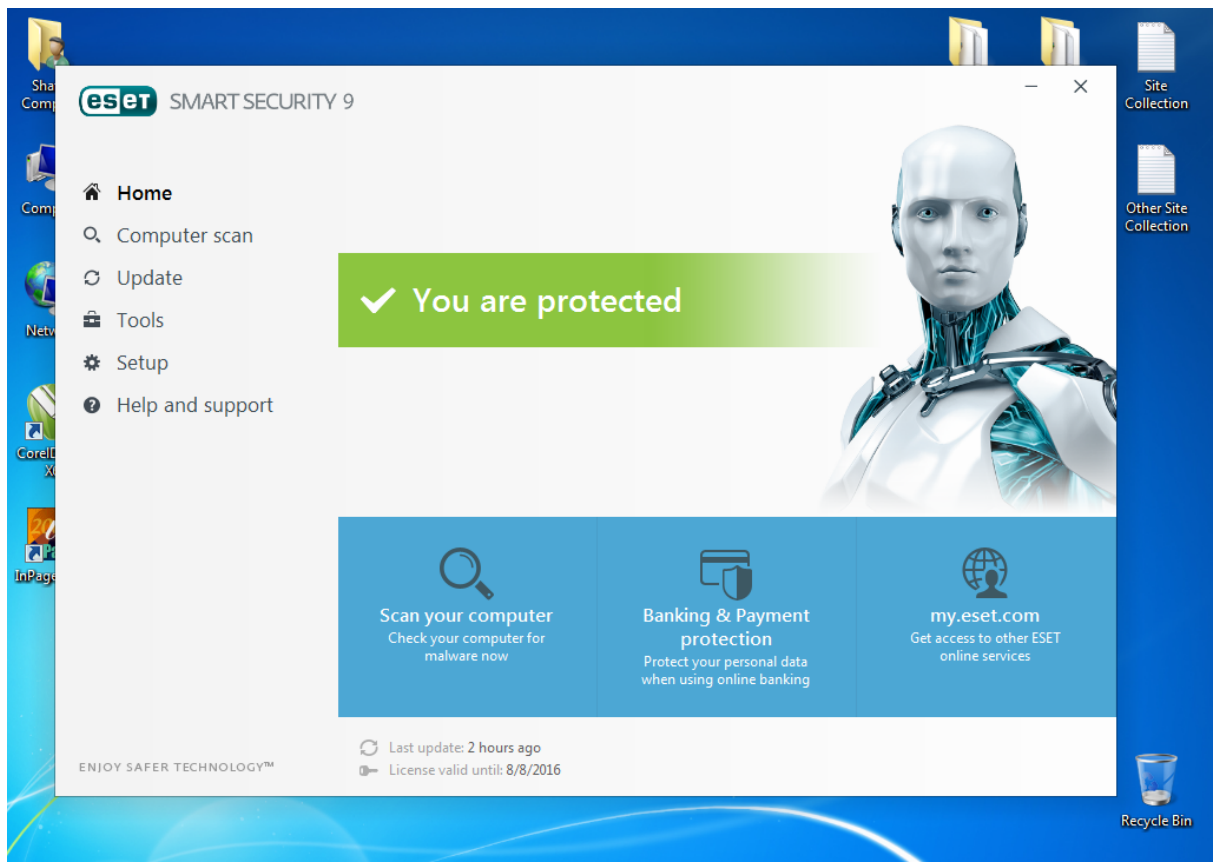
Sha Comp

Comp

Netw

CorelD X

InPage

Site Collection

Other Site Collection

eset SMART SECURITY 9

Home
Computer scan
Update
Tools
Setup
Help and support

You are protected

Scan your computer
Check your computer for malware now

Banking & Payment protection
Protect your personal data when using online banking

my.eset.com
Get access to other ESET online services

ENJOY SAFER TECHNOLOGY™

Last update: 2 hours ago
License valid until: 8/8/2016

Recycle Bin